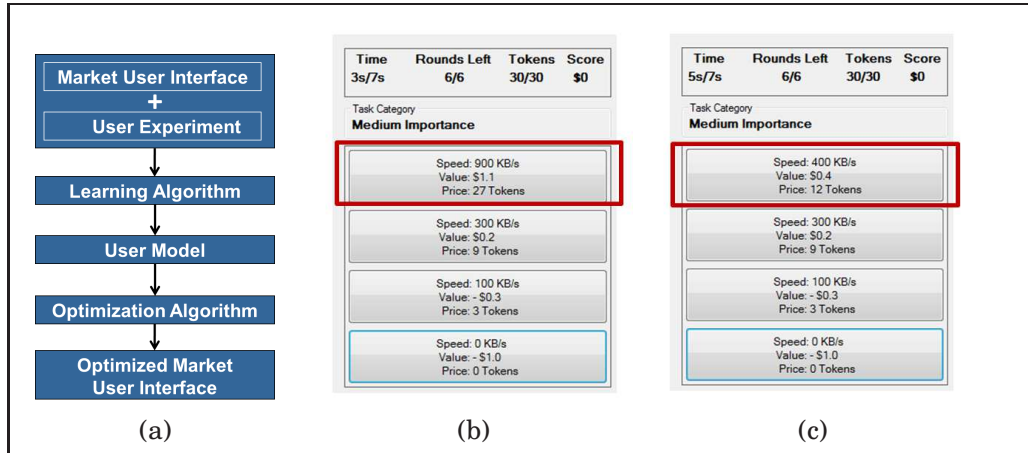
Market User Interface
+
User Experiment

Learning Algorithm

User Model

Optimization Algorithm

Optimized Market User Interface

(a)

| Time | Rounds Left | Tokens | Score |
|---|---|---|---|
| 3s/7s | 6/6 | 30/30 | \$0 |

Task Category
Medium Importance

Speed: 900 KB/s
Value: \$1.1
Price: 27 Tokens

Speed: 300 KB/s
Value: \$0.2
Price: 9 Tokens

Speed: 100 KB/s
Value: - \$0.3
Price: 3 Tokens

Speed: 0 KB/s
Value: - \$1.0
Price: 0 Tokens

(b)

| Time | Rounds Left | Tokens | Score |
|---|---|---|---|
| 5s/7s | 6/6 | 30/30 | \$0 |

Task Category
Medium Importance

Speed: 400 KB/s
Value: \$0.4
Price: 12 Tokens

Speed: 300 KB/s
Value: \$0.2
Price: 9 Tokens

Speed: 100 KB/s
Value: - \$0.3
Price: 3 Tokens

Speed: 0 KB/s
Value: - \$1.0
Price: 0 Tokens

(c)